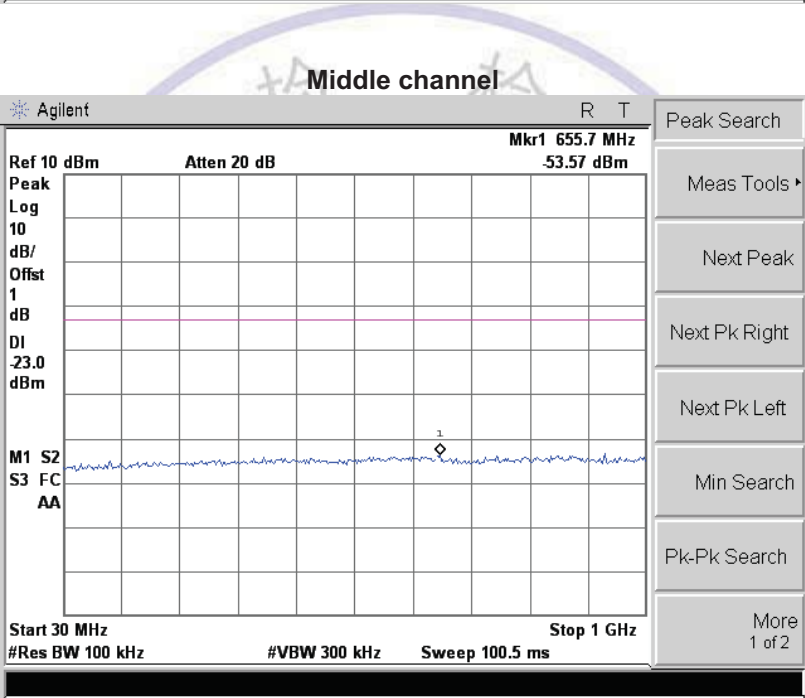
Middle channel

Agilent R T

Mkr1 655.7 MHz
Ref 10 dBm Atten 20 dB -53.57 dBm
Peak
Log
10
dB/
Offst
1
dB
Dl
-23.0
dBm

1

M1 S2
S3 FC
AA

Start 30 MHz Stop 1 GHz
#Res BW 100 kHz #VBW 300 kHz Sweep 100.5 ms

Peak Search
Meas Tools
Next Peak
Next Pk Right
Next Pk Left
Min Search
Pk-Pk Search
More
1 of 2